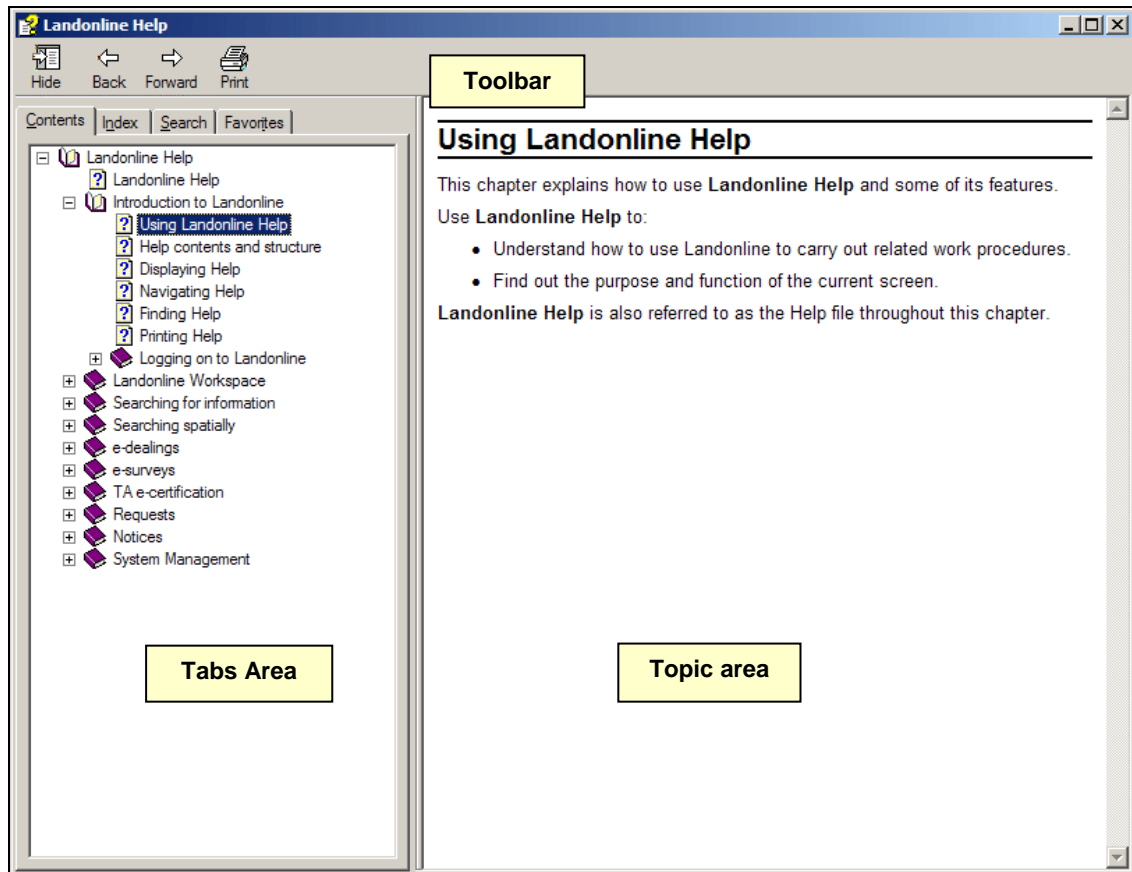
Landonline Help

Hide Back Forward Print

Toolbar

Contents | Index | Search | Favorites

Landonline Help
Landonline Help
Introduction to Landonline
Using Landonline Help
Help contents and structure
Displaying Help
Navigating Help
Finding Help
Printing Help
Logging on to Landonline
Landonline Workspace
Searching for information
Searching spatially
e-dealings
e-surveys
TA e-certification
Requests
Notices
System Management

Tabs Area

Using Landonline Help

This chapter explains how to use **Landonline Help** and some of its features.

Use **Landonline Help** to:

- Understand how to use Landonline to carry out related work procedures.
- Find out the purpose and function of the current screen.

**Landonline Help** is also referred to as the Help file throughout this chapter.

Topic area